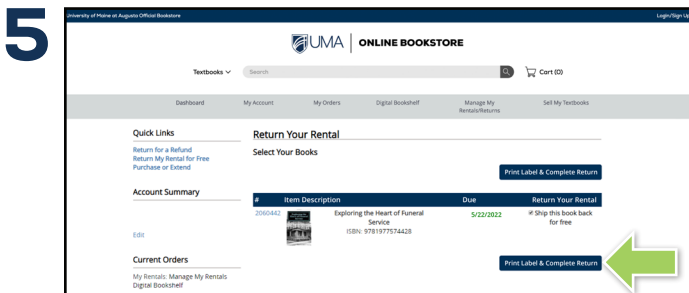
5

University of Maine at Augusta Official Bookstore

Login/Sign Up

UMA | ONLINE BOOKSTORE

Textbooks

Search

Cart (0)

Dashboard

My Account

My Orders

Digital Bookshelf

Manage My Rentals/Returns

Sell My Textbooks

Quick Links

Return for a Refund
Return My Rental for Free
Purchase or Extend

Account Summary

Edit

Current Orders

My Rentals: Manage My Rentals
Digital Bookshelf

Return Your Rental

Select Your Books

Print Label & Complete Return

| # | Item Description | Due | Return Your Rental |
|---|---|---|---|
| 2060442 | Exploring the Heart of Funeral Service ISBN: 9781977574428 | 5/22/2022 | Ship this book back for free |

Print Label & Complete Return